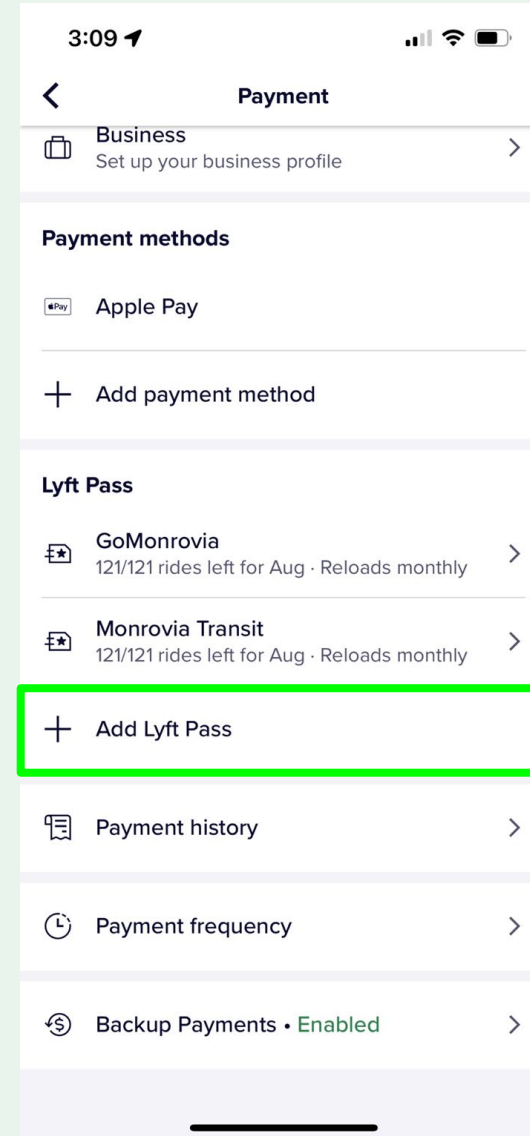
3:09

Payment

Business
Set up your business profile

Payment methods

Pay Apple Pay

+ Add payment method

Lyft Pass

GoMonrovia
121/121 rides left for Aug · Reloads monthly

Monrovia Transit
121/121 rides left for Aug · Reloads monthly

+ Add Lyft Pass

Payment history

Payment frequency

Backup Payments • Enabled